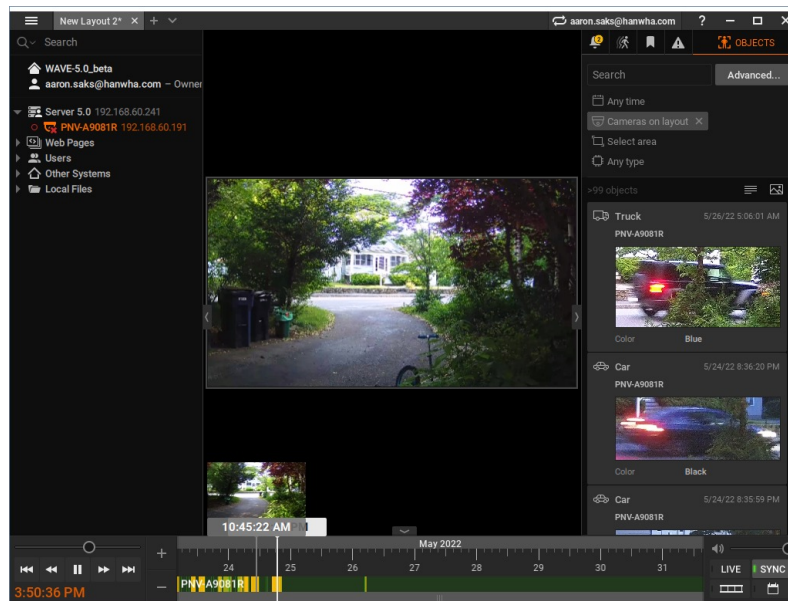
New Layout 2* × +

aaron.saks@hanwha.com ?

Search

WAVE-5.0_beta
aaron.saks@hanwha.com – Owner

Server 5.0 192.168.60.241
PNV-A9081R 192.168.60.191
Web Pages
Users
Other Systems
Local Files

OBJECTS

Search
Advanced...

Any time
Cameras on layout ×
Select area
Any type

>99 objects

Truck 5/26/22 5:06:01 AM
PNV-A9081R
Color Blue

Car 5/24/22 8:36:20 PM
PNV-A9081R
Color Black

Car 5/24/22 8:35:59 PM
PNV-A9081R

10:45:22 AM

May 2022
24 25 26 27 28 29 30 31

PNV-A9081R

3:50:36 PM

LIVE
SYNC